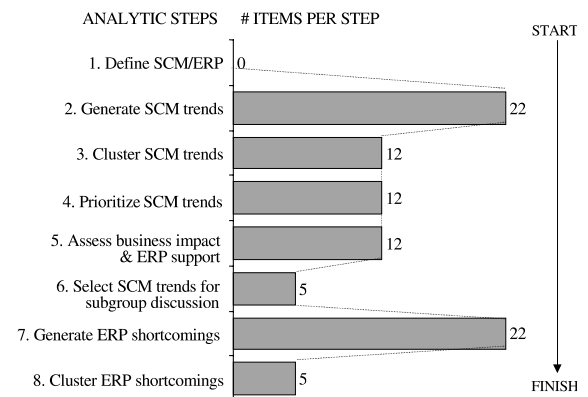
ANALYTIC STEPS # ITEMS PER STEP

START

1. Define SCM/ERP 0

2. Generate SCM trends 22

3. Cluster SCM trends 12

4. Prioritize SCM trends 12

5. Assess business impact & ERP support 12

6. Select SCM trends for subgroup discussion 5

7. Generate ERP shortcomings 22

8. Cluster ERP shortcomings 5

FINISH